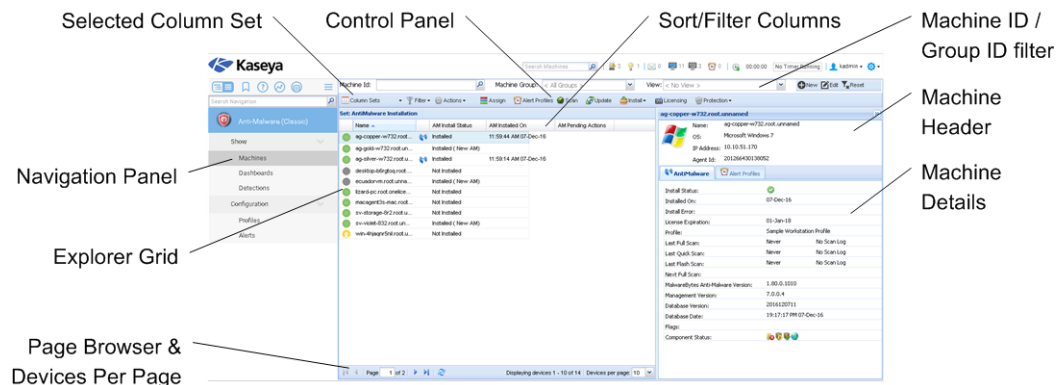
Selected Column Set

Control Panel

Sort/Filter Columns

Machine ID / Group ID filter

Machine Header

Machine Details

Navigation Panel

Explorer Grid

Page Browser & Devices Per Page

Kaseya

Search Machines

00:00:00 No Timer Running kadmin

Search Navigation

Anti-Malware (Classic)

Show

Machines

Dashboards

Detections

Configuration

Profiles

Alerts

Machine Id:

Machine Group: < All Groups >

View: < No View >

New Edit Reset

Column Sets

Filter

Actions

Assign

Alert Profiles

Scan

Update

Install

Licensing

Protection

Set: AntiMalware Installation

| Name | AM Install Status | AM Installed On | AM Pending Actions |
|---|---|---|---|
| ag-copper-w732.root.... | Installed | 11:59:44 AM 07-Dec-16 | |
| ag-gold-w732.root.un... | Installed ( New AM) | | |
| ag-silver-w732.root.un... | Installed | 11:59:14 AM 07-Dec-16 | |
| desktop-b6rgtqs.root.... | Not Installed | | |
| ecuadorvm.root.unna... | Installed ( New AM) | | |
| lizard-pc.root.oneline... | Not Installed | | |
| macagent3s-mac.root.... | Not Installed | | |
| sv-storage-8r2.root.u... | Not Installed | | |
| sv-vsist-832.root.un... | Installed ( New AM) | | |
| win-4hjaqnr5nl.root.u... | Not Installed | | |

Page 1 of 2

Displaying devices 1 - 10 of 14 Devices per page 10

ag-copper-w732.root.unnamed

Name: ag-copper-w732.root.unnamed

OS: Microsoft Windows 7

IP Address: 10.10.51.170

Agent Id: 201266430138052

AntiMalware

Alert Profiles

| | | |
|---|---|---|
| Install Status: | | |
| Installed On: | 07-Dec-16 | |
| Install Error: | | |
| License Expiration: | 01-Jan-18 | |
| Profile: | Sample Workstation Profile | |
| Last Full Scan: | Never | No Scan Log |
| Last Quick Scan: | Never | No Scan Log |
| Last Flash Scan: | Never | No Scan Log |
| Next Full Scan: | | |
| MalwareBytes Anti-Malware Version: | 1.80.0.1010 | |
| Management Version: | 7.0.0.4 | |
| Database Version: | 2016120711 | |
| Database Date: | 19:17:17 PM 07-Dec-16 | |
| Flags: | | |
| Component Status: | | |